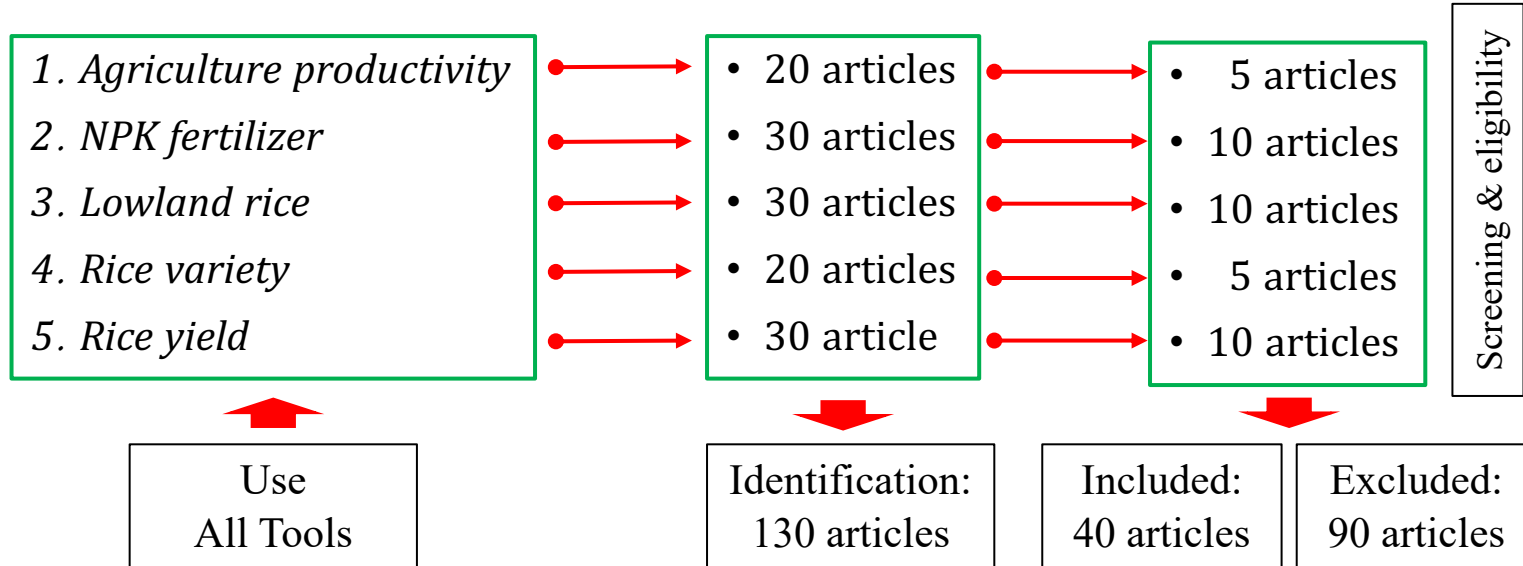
1. Agriculture productivity
2. NPK fertilizer
3. Lowland rice
4. Rice variety
5. Rice yield

• 20 articles
• 30 articles
• 30 articles
• 20 articles
• 30 article

• 5 articles
• 10 articles
• 10 articles
• 5 articles
• 10 articles

Screening & eligibility

Use
All Tools

Identification:
130 articles

Included:
40 articles

Excluded:
90 articles